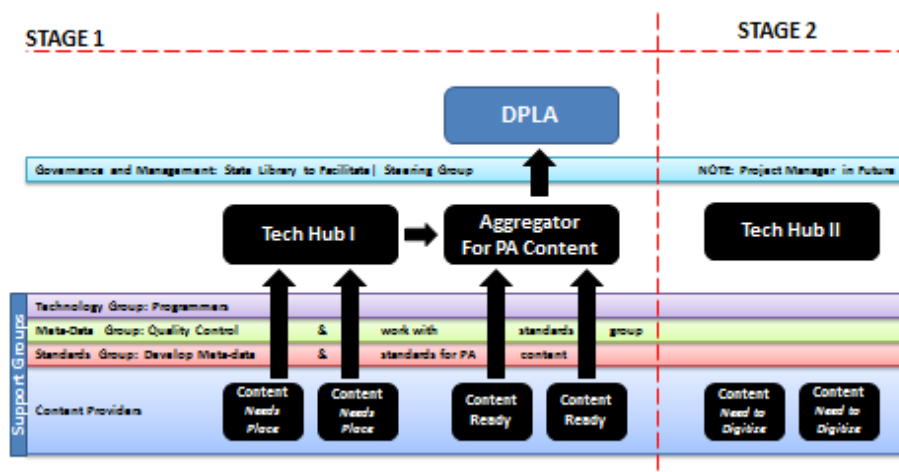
STAGE 1

STAGE 2

DPLA

Governance and Management: State Library to Facilitate | Steering Group

NOTE: Project Manager in Future

Tech Hub I

Aggregator For PA Content

Tech Hub II

Support Groups

Technology Group: Programmers

Meta-Data Group: Quality Control & work with standards group

Standards Group: Develop Meta-data & standards for PA content

Content Providers

Content Needs Place

Content Needs Place

Content Ready

Content Ready

Content Need to Digitize

Content Need to Digitize